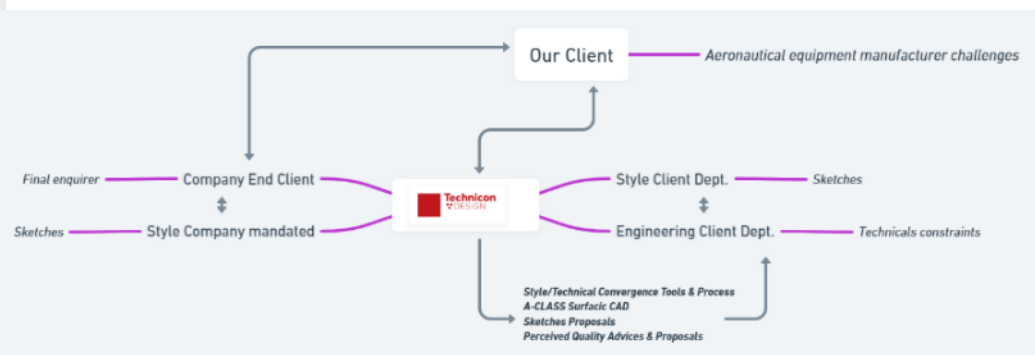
Our Client

Aeronautical equipment manufacturer challenges

Final enquirer

Company End Client

Sketches

Style Company mandated

Technicon DESIGN

Style Client Dept.

Sketches

Engineering Client Dept.

Technicals constraints

Style/Technical Convergence Tools & Process
A-CLASS Surfacic CAD
Sketches Proposals
Perceived Quality Advices & Proposals